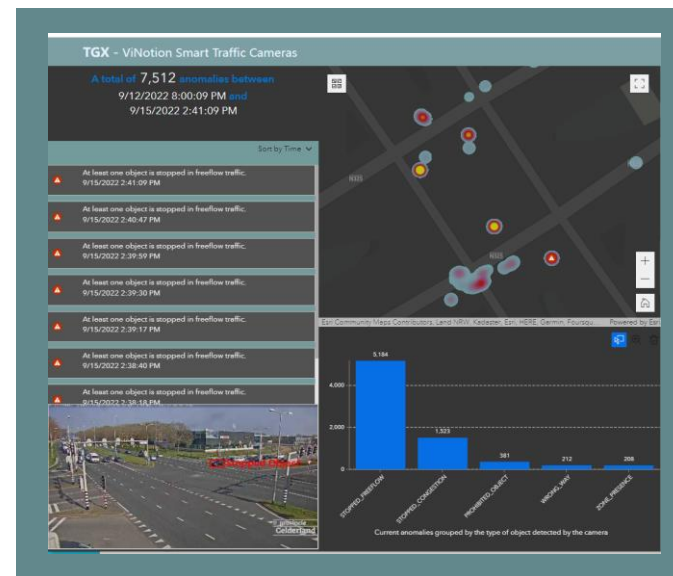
TGX - ViNotion Smart Traffic Cameras

A total of 7,512 anomalies between 9/12/2022 8:00:09 PM and 9/15/2022 2:41:09 PM

Sort by Time

At least one object is stopped in freeflow traffic.
9/15/2022 2:41:09 PM

At least one object is stopped in freeflow traffic.
9/15/2022 2:40:47 PM

At least one object is stopped in freeflow traffic.
9/15/2022 2:39:59 PM

At least one object is stopped in freeflow traffic.
9/15/2022 2:39:30 PM

At least one object is stopped in freeflow traffic.
9/15/2022 2:39:17 PM

At least one object is stopped in freeflow traffic.
9/15/2022 2:38:40 PM

At least one object is stopped in freeflow traffic.
9/15/2022 2:38:18 PM

Gelderland

Esri Community Maps Contributors, Land NRW, Kadaster, Esri, HERE, Garmin, Foursqu... Powered by Esri

5,184
1,323
381
212
206

4,000
2,000
0

STOPPED_FREEFLOW
STOPPED_CONGESTION
PROHIBITED_OBJECT
WRONG_WAY
ZONE_PRESENCE

Current anomalies grouped by the type of object detected by the camera